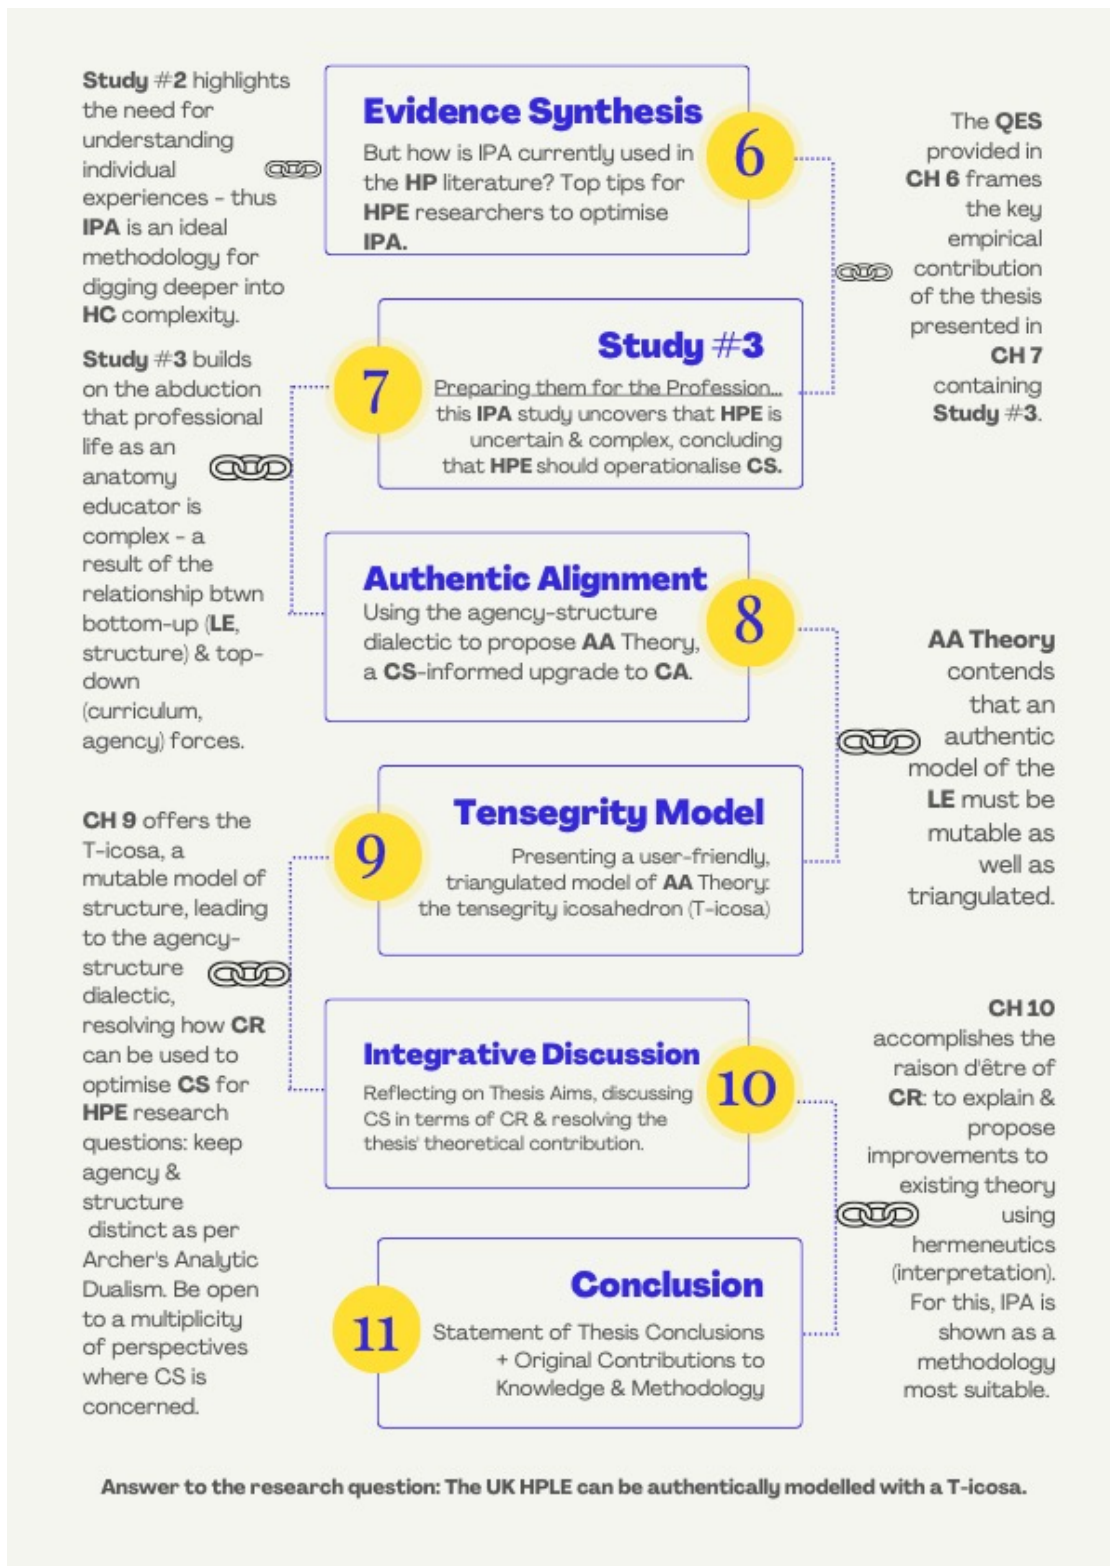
Study #2 highlights the need for understanding individual experiences - thus IPA is an ideal methodology for digging deeper into HC complexity.

Evidence Synthesis

6

But how is IPA currently used in the HP literature? Top tips for HPE researchers to optimise IPA.

The QES provided in CH 6 frames the key empirical contribution of the thesis presented in CH 7 containing Study #3.

Study #3 builds on the abduction that professional life as an anatomy educator is complex - a result of the relationship btwn bottom-up (LE, structure) & top-down (curriculum, agency) forces.

7

Study #3

Preparing them for the Profession... this IPA study uncovers that HPE is uncertain & complex, concluding that HPE should operationalise CS.

Authentic Alignment

8

Using the agency-structure dialectic to propose AA Theory, a CS-informed upgrade to CA.

AA Theory contends that an authentic model of the LE must be mutable as well as triangulated.

CH 9 offers the T-icosa, a mutable model of structure, leading to the agency-structure dialectic, resolving how CR can be used to optimise CS for HPE research questions: keep agency & structure distinct as per Archer's Analytic Dualism. Be open to a multiplicity of perspectives where CS is concerned.

9

Tensegrity Model

Presenting a user-friendly, triangulated model of AA Theory: the tensegrity icosahedron (T-icosa)

Integrative Discussion

10

Reflecting on Thesis Aims, discussing CS in terms of CR & resolving the thesis' theoretical contribution.

CH 10 accomplishes the raison d'être of CR: to explain & propose improvements to existing theory using hermeneutics (interpretation). For this, IPA is shown as a methodology most suitable.

11

Conclusion

Statement of Thesis Conclusions + Original Contributions to Knowledge & Methodology

Answer to the research question: The UK HPLE can be authentically modelled with a T-icosa.